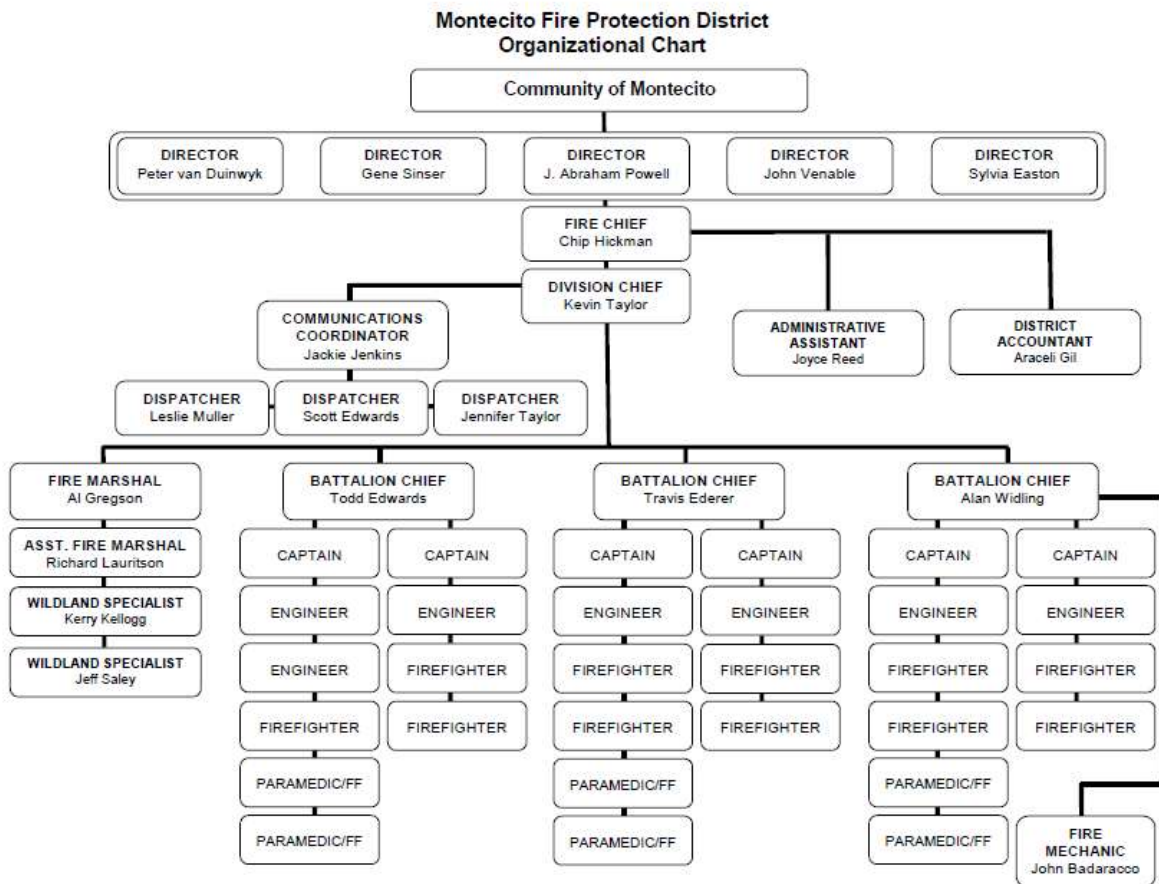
Montecito Fire Protection District
Organizational Chart

Community of Montecito

DIRECTOR
Peter van Duinwyk

DIRECTOR
Gene Sinser

DIRECTOR
J. Abraham Powell

DIRECTOR
John Venable

DIRECTOR
Sylvia Easton

FIRE CHIEF
Chip Hickman

DIVISION CHIEF
Kevin Taylor

ADMINISTRATIVE ASSISTANT
Joyce Reed

DISTRICT ACCOUNTANT
Araceli Gil

COMMUNICATIONS COORDINATOR
Jackie Jenkins

DISPATCHER
Leslie Muller

DISPATCHER
Scott Edwards

DISPATCHER
Jennifer Taylor

FIRE MARSHAL
Al Gregson

ASST. FIRE MARSHAL
Richard Lauritson

WILDLAND SPECIALIST
Kerry Kellogg

WILDLAND SPECIALIST
Jeff Saley

BATTALION CHIEF
Todd Edwards

CAPTAIN
ENGINEER
ENGINEER
FIREFIGHTER
PARAMEDIC/FF
PARAMEDIC/FF

CAPTAIN
ENGINEER
FIREFIGHTER
FIREFIGHTER

BATTALION CHIEF
Travis Ederer

CAPTAIN
ENGINEER
FIREFIGHTER
FIREFIGHTER
PARAMEDIC/FF
PARAMEDIC/FF

CAPTAIN
ENGINEER
FIREFIGHTER
FIREFIGHTER

BATTALION CHIEF
Alan Widling

CAPTAIN
ENGINEER
FIREFIGHTER
FIREFIGHTER
PARAMEDIC/FF
PARAMEDIC/FF

CAPTAIN
ENGINEER
FIREFIGHTER
FIREFIGHTER

FIRE MECHANIC
John Badaracco